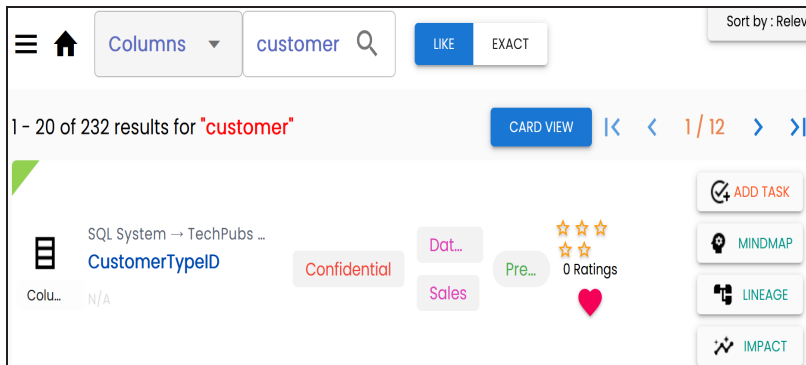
Columns
customer
LIKE
EXACT
Sort by : Relev

1 - 20 of 232 results for "customer"
CARD VIEW
1 / 12

Colu...
SQL System → TechPubs ...
CustomerTypeID
N/A
Confidential
Dat...
Sales
Pre...
0 Ratings
ADD TASK
MINDMAP
LINEAGE
IMPACT